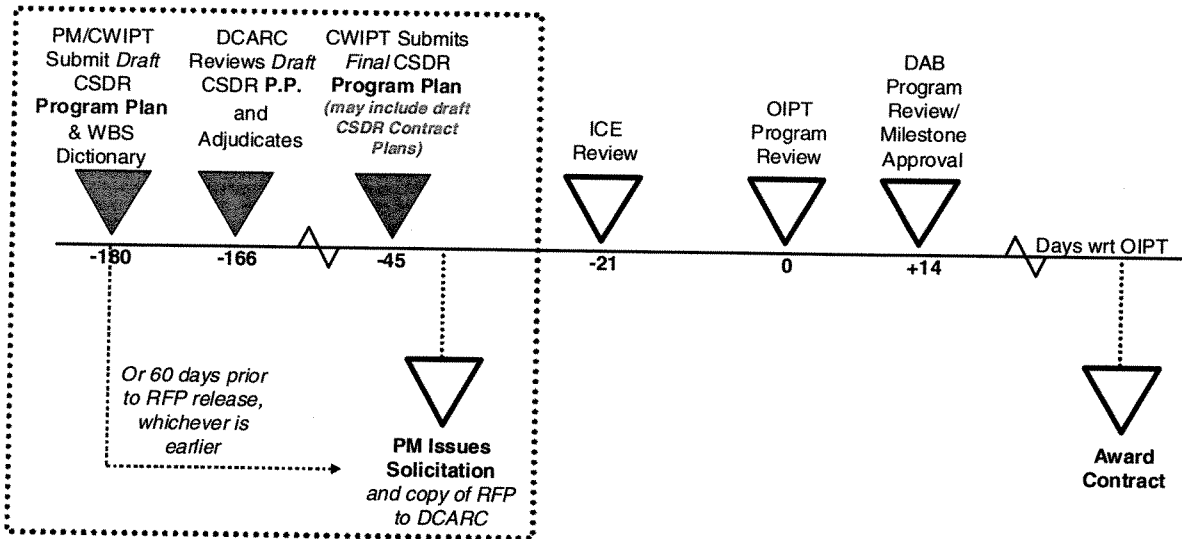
PM/CWIPT Submit *Draft* CSDR **Program Plan** & WBS Dictionary

DCARC Reviews *Draft* CSDR **P.P.** and Adjudicates

CWIPT Submits *Final* CSDR **Program Plan** *(may include draft CSDR Contract Plans)*

ICE Review

OIPT Program Review

DAB Program Review/ Milestone Approval

-180

-166

-45

-21

0

+14

Days wrt OIPT

*Or 60 days prior to RFP release, whichever is earlier*

**PM Issues Solicitation** *and copy of RFP to DCARC*

**Award Contract**